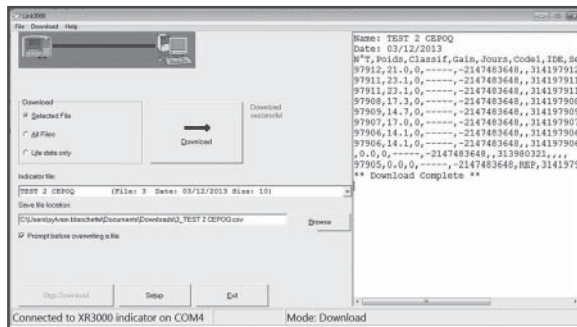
Link3000
File Download Help

Download
Selected File
All Files
Life data only

Download

Download successful

Indicator file:
TEST 2 CEPOQ (File: 3 Date: 03/12/2013 Size: 10)

Save file location:
C:\Users\sylvain.blanchette\Documents\Downloads\3_TEST 2 CEPOQ.csv

Browse

Prompt before overwriting a file

Stop Download
Setup
Exit

Name: TEST 2 CEPOQ
Date: 03/12/2013
N°T,Poids,Classif,Gain,Jours,Code1,IDE,Se
97912,21.0,0,-----,-2147483648,,314197912
97911,23.1,0,-----,-2147483648,,314197911
97910,23.1,0,-----,-2147483648,,314197910
97908,17.3,0,-----,-2147483648,,314197908
97909,14.7,0,-----,-2147483648,,314197909
97907,17.0,0,-----,-2147483648,,314197907
97906,14.1,0,-----,-2147483648,,314197906
97906,14.1,0,-----,-2147483648,,314197906
,0.0,0,-----,-2147483648,,313980321,,,,
97905,0.0,0,-----,-2147483648,REP,3141979
** Download Complete **

Connected to XR3000 indicator on COM4
Mode: Download